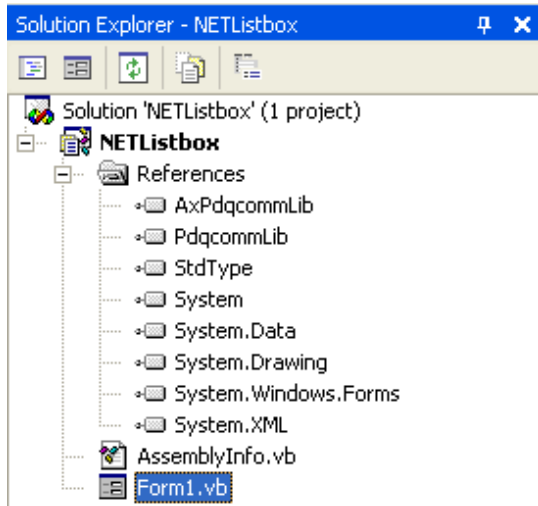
Solution Explorer - NETListbox

Solution 'NETListbox' (1 project)
NETListbox
References
AxPdqcommLib
PdqcommLib
StdType
System
System.Data
System.Drawing
System.Windows.Forms
System.XML
AssemblyInfo.vb
Form1.vb